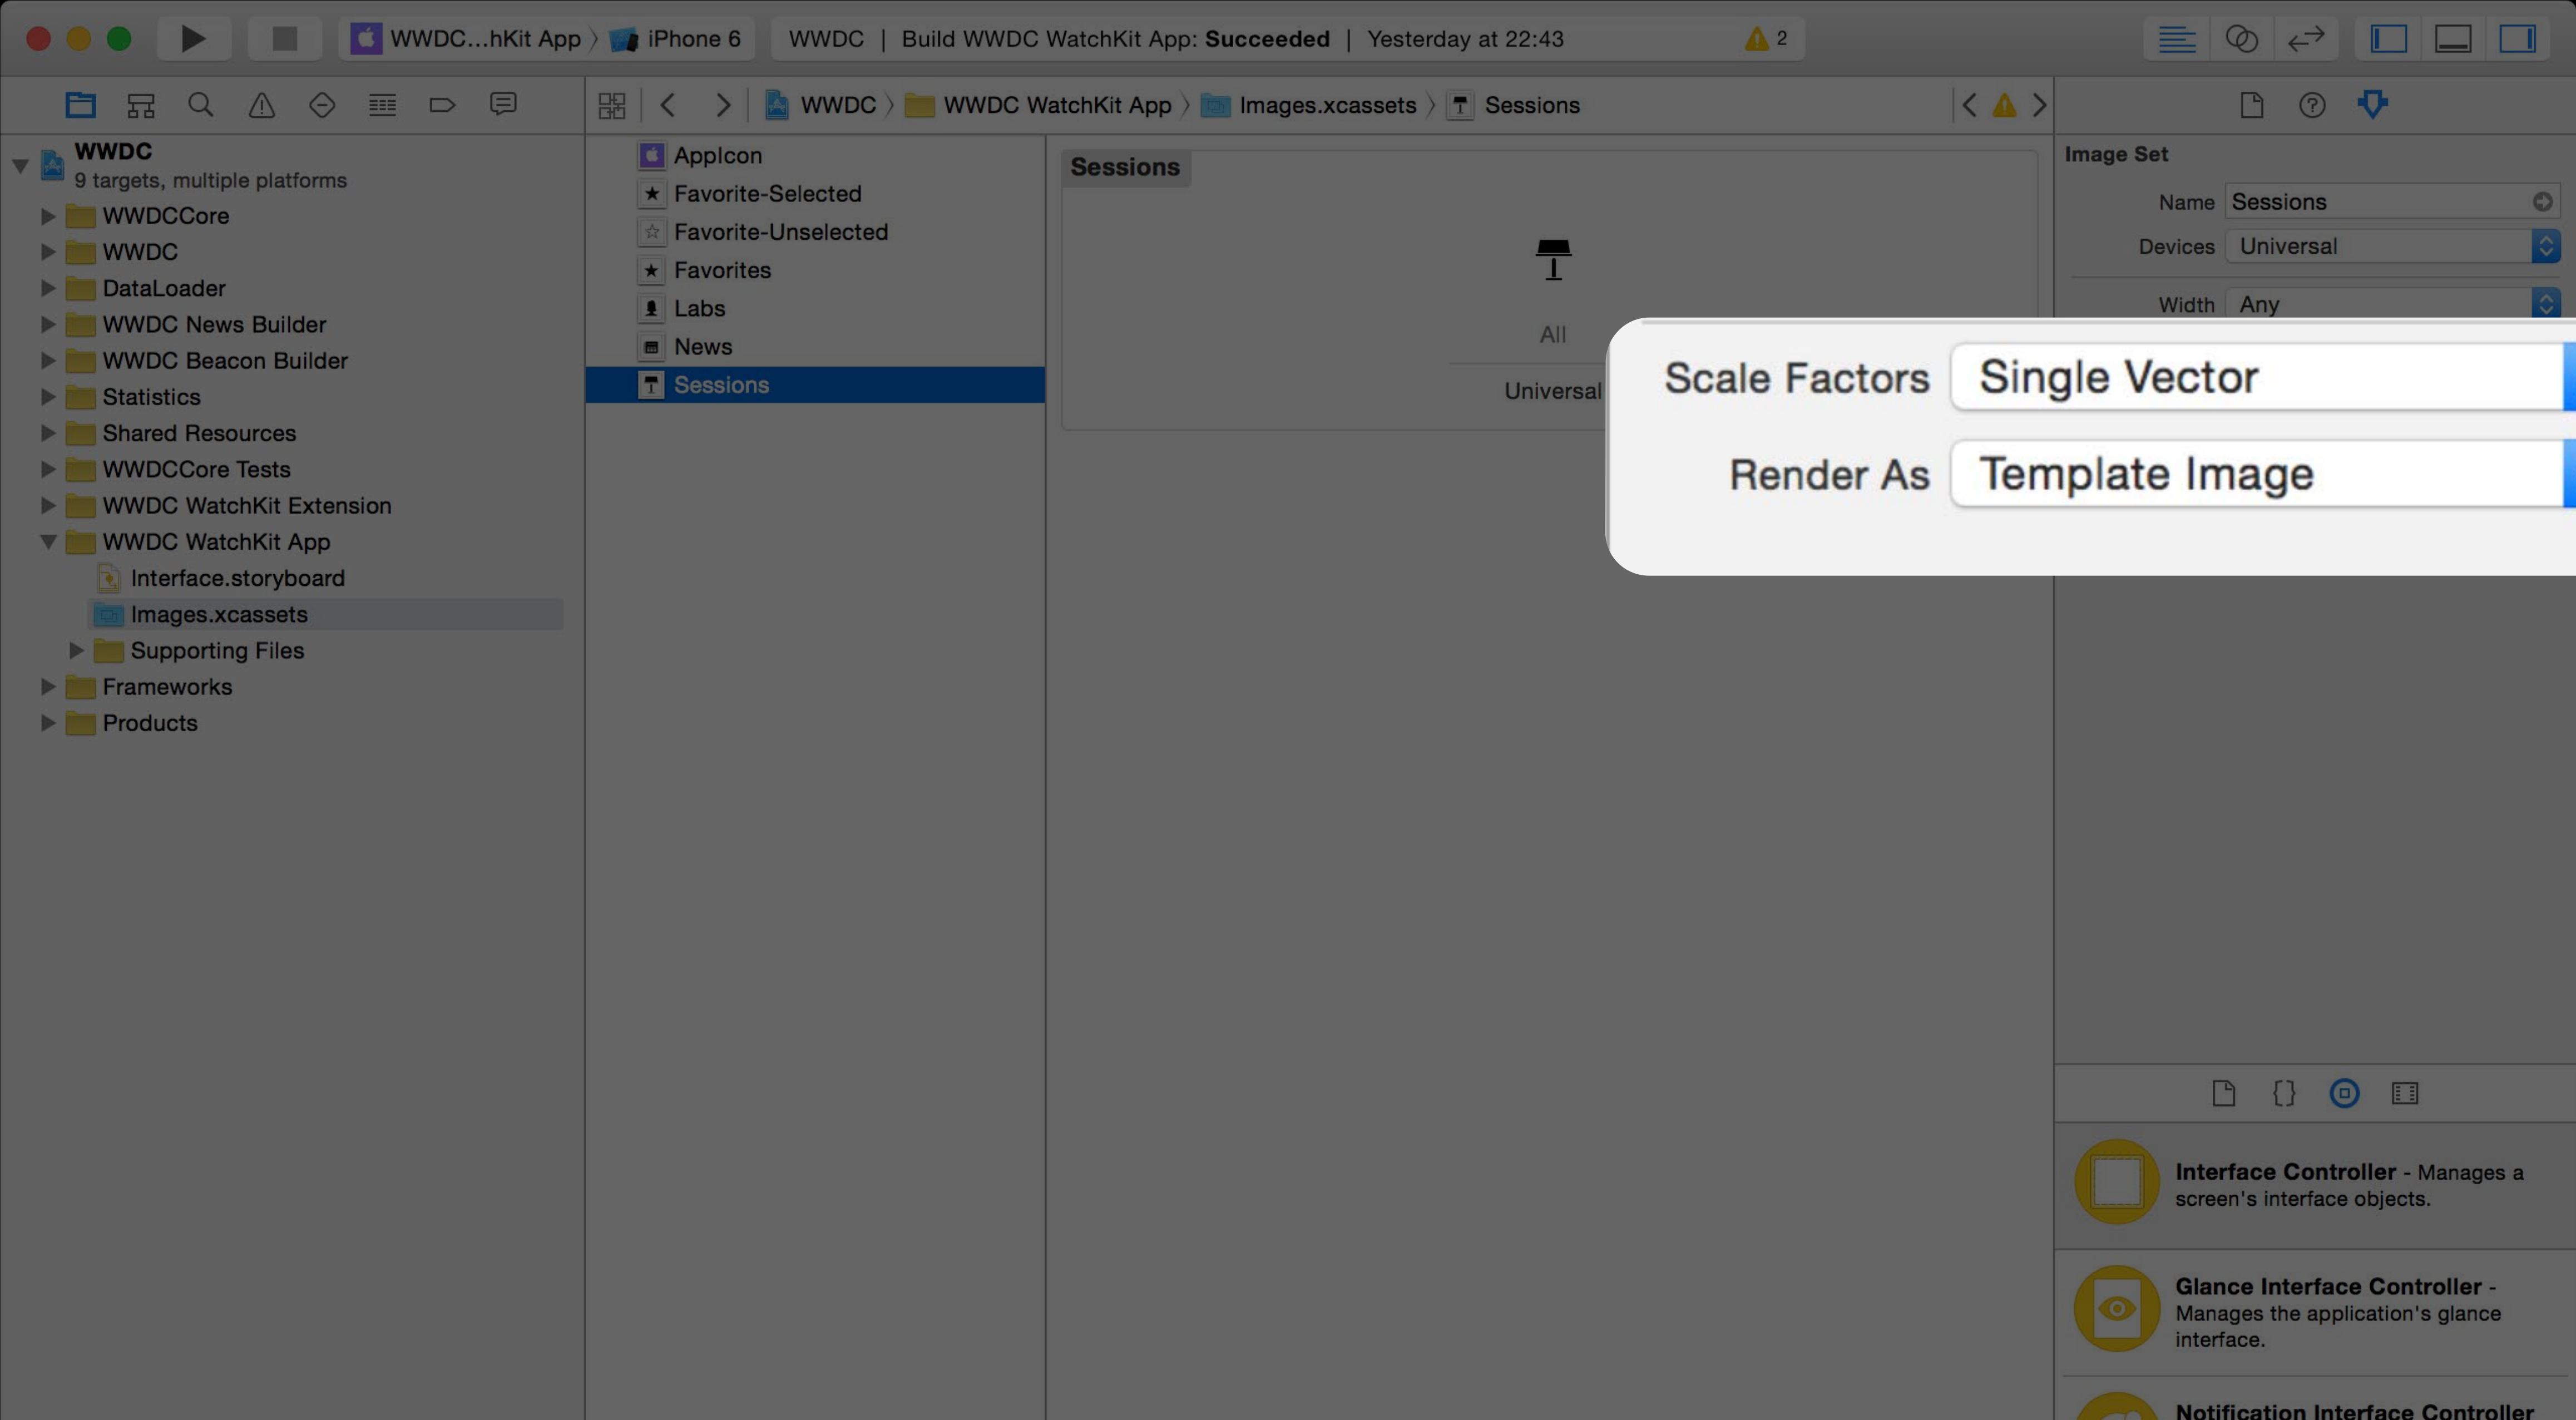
WWDC...hKit App 〉 iPhone 6

WWDC | Build WWDC WatchKit App: Succeeded | Yesterday at 22:43

2

WWDC 〉 WWDC WatchKit App 〉 Images.xcassets 〉 Sessions

WWDC
9 targets, multiple platforms

WWDCCore
WWDC
DataLoader
WWDC News Builder
WWDC Beacon Builder
Statistics
Shared Resources
WWDCCore Tests
WWDC WatchKit Extension
WWDC WatchKit App
Interface.storyboard
Images.xcassets
Supporting Files
Frameworks
Products

AppIcon
Favorite-Selected
Favorite-Unselected
Favorites
Labs
News
Sessions

Sessions

All

Universal

Image Set

Name Sessions

Devices Universal

Width Any

Scale Factors Single Vector

Render As Template Image

Interface Controller - Manages a screen's interface objects.

Glance Interface Controller - Manages the application's glance interface.

Notification Interface Controller